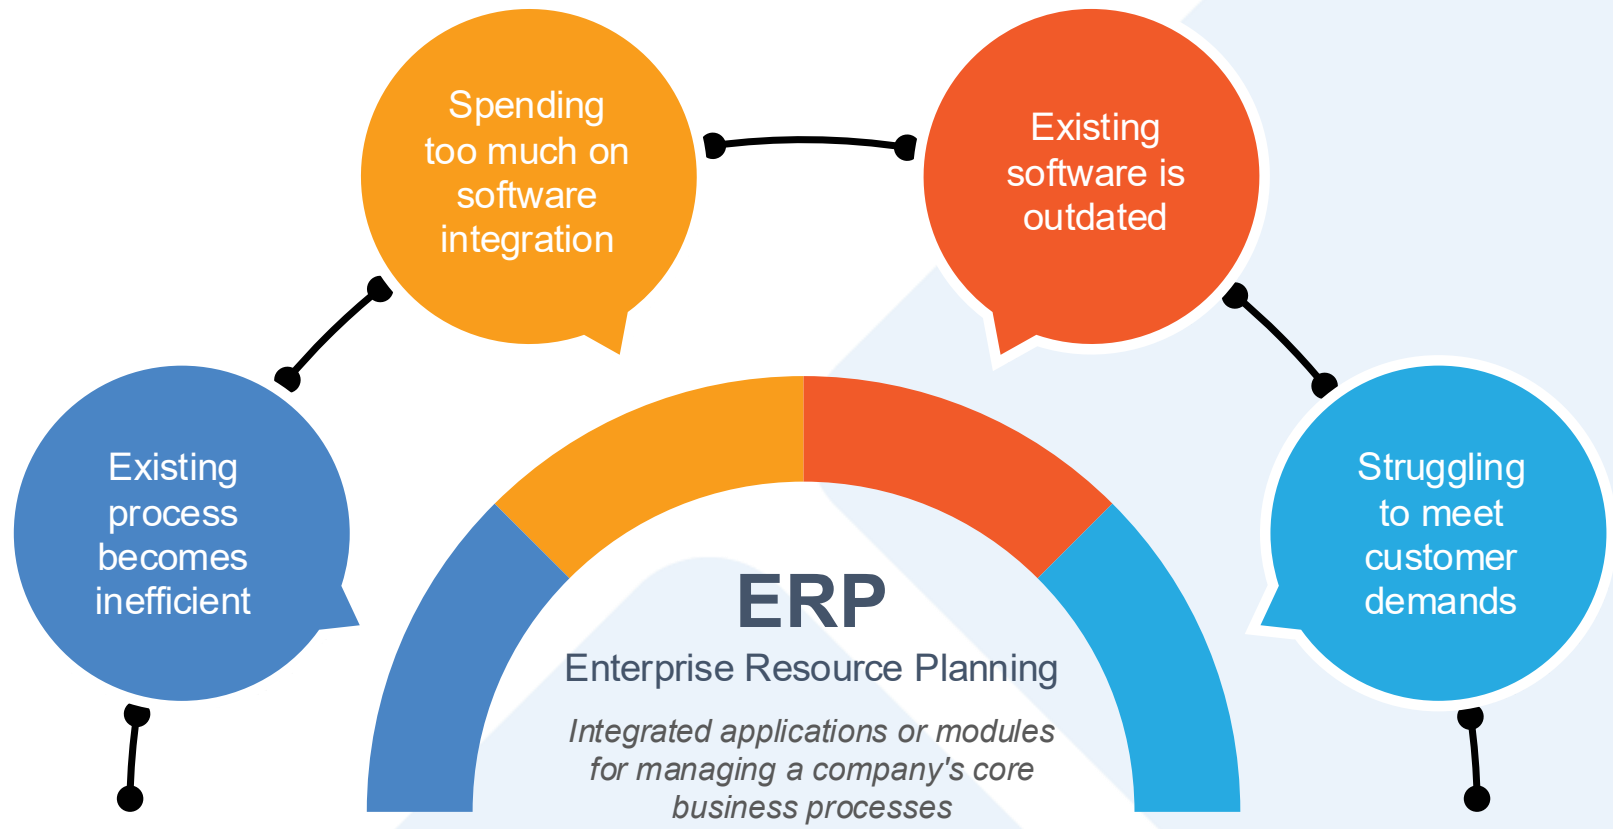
Existing process becomes inefficient

Spending too much on software integration

Existing software is outdated

Struggling to meet customer demands

ERP
Enterprise Resource Planning

Integrated applications or modules for managing a company's core business processes